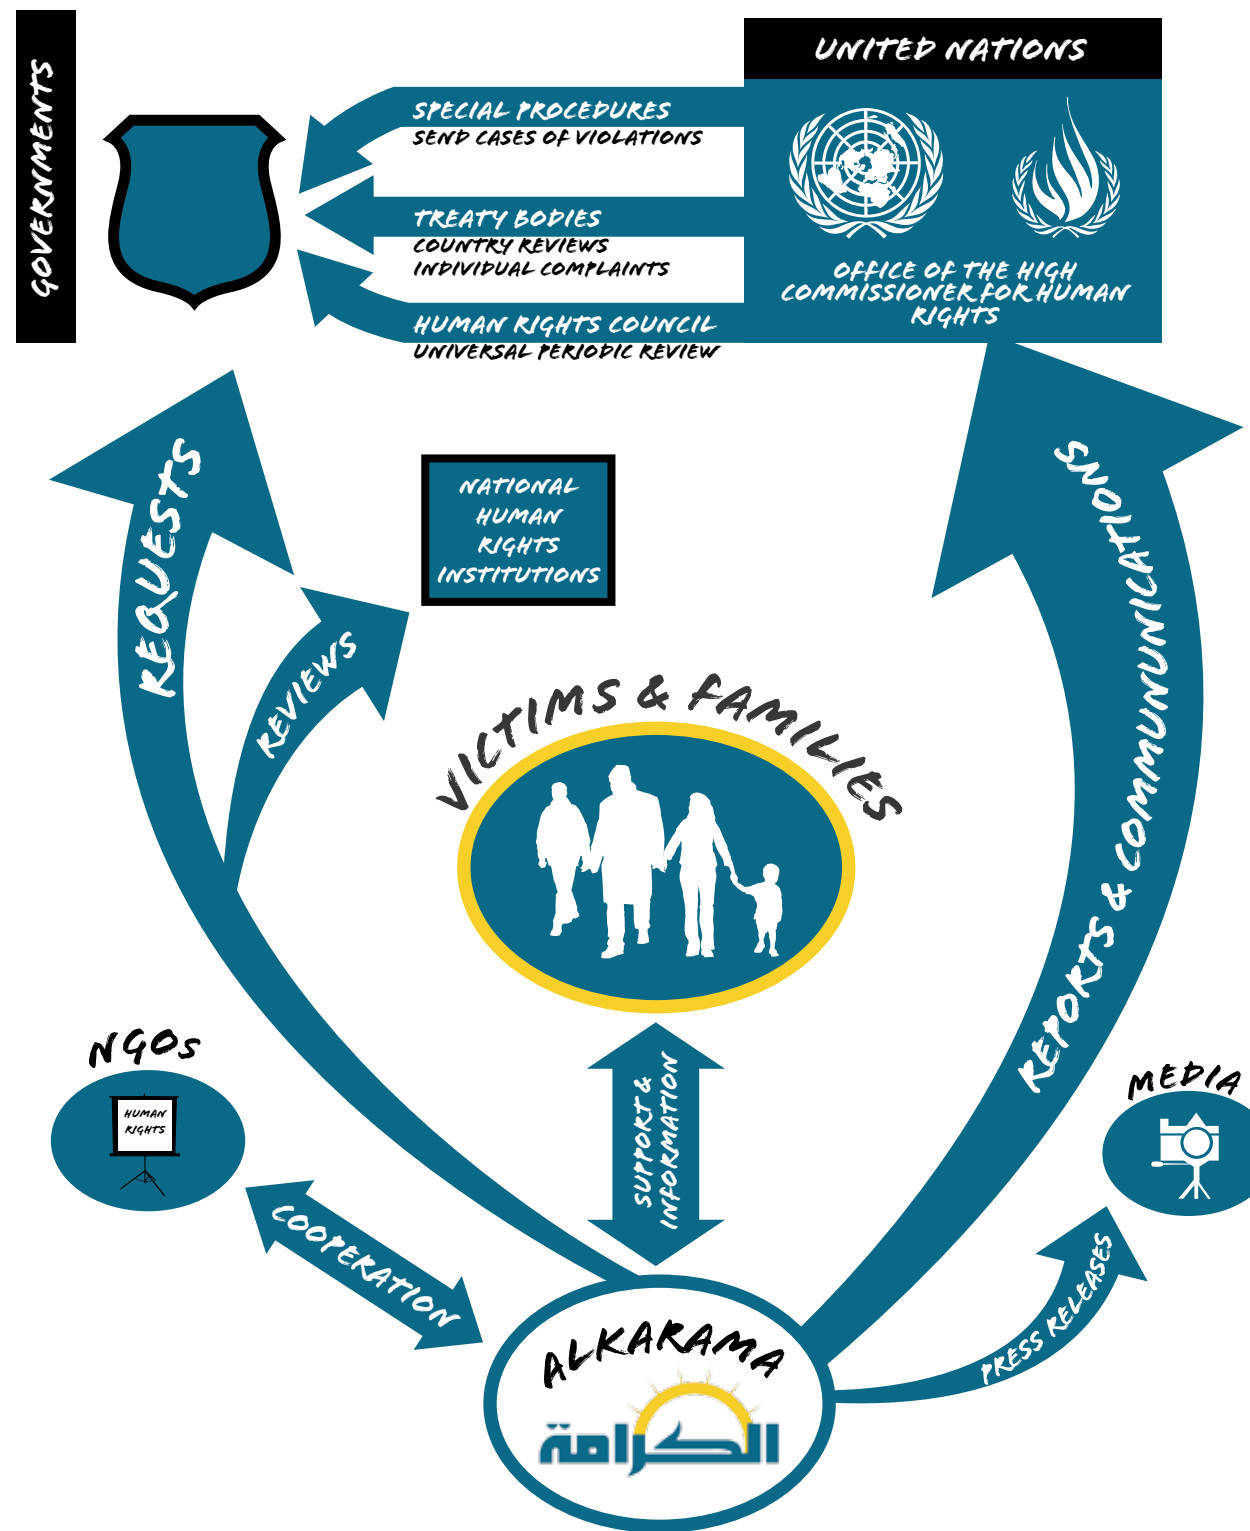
GOVERNMENTS

UNITED NATIONS

SPECIAL PROCEDURES
SEND CASES OF VIOLATIONS

TREATY BODIES
COUNTRY REVIEWS
INDIVIDUAL COMPLAINTS

HUMAN RIGHTS COUNCIL
UNIVERSAL PERIODIC REVIEW

OFFICE OF THE HIGH COMMISSIONER FOR HUMAN RIGHTS

NATIONAL HUMAN RIGHTS INSTITUTIONS

REQUESTS

REVIEWS

REPORTS & COMMUNUNICATIONS

VICTIMS & FAMILIES

SUPPORT & INFORMATION

NGOs

HUMAN RIGHTS

COOPERATION

MEDIA

PRESS RELEASES

ALKARAMA

الكرامة